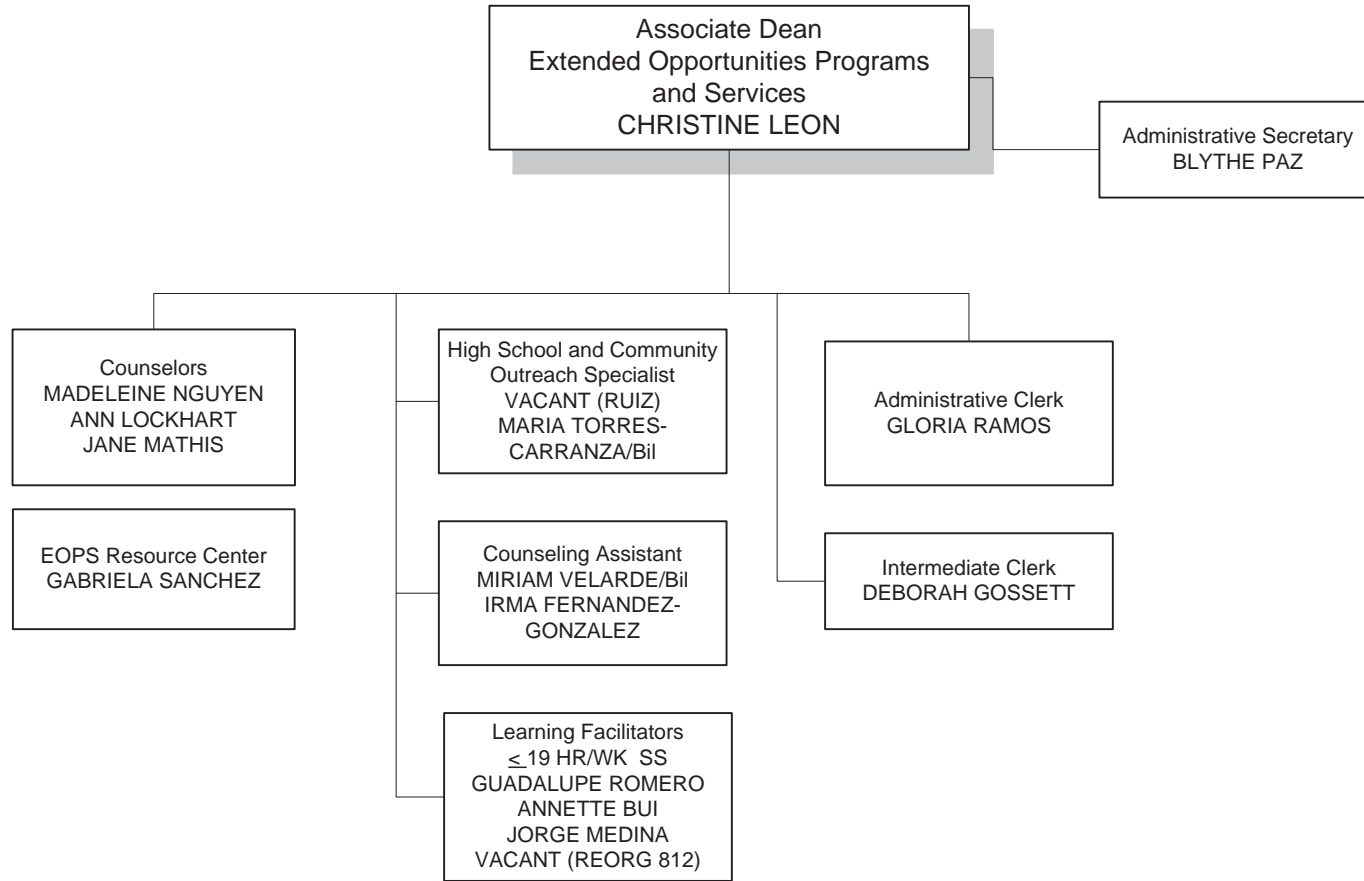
Associate Dean
Extended Opportunities Programs and Services
CHRISTINE LEON

Administrative Secretary
BLYTHE PAZ

Counselors
MADELEINE NGUYEN
ANN LOCKHART
JANE MATHIS

EOPS Resource Center
GABRIELA SANCHEZ

High School and Community Outreach Specialist
VACANT (RUIZ)
MARIA TORRES-CARRANZA/Bil

Counseling Assistant
MIRIAM VELARDE/Bil
IRMA FERNANDEZ-GONZALEZ

Learning Facilitators
$\leq$ 19 HR/WK SS
GUADALUPE ROMERO
ANNETTE BUI
JORGE MEDINA
VACANT (REORG 812)

Administrative Clerk
GLORIA RAMOS

Intermediate Clerk
DEBORAH GOSSETT